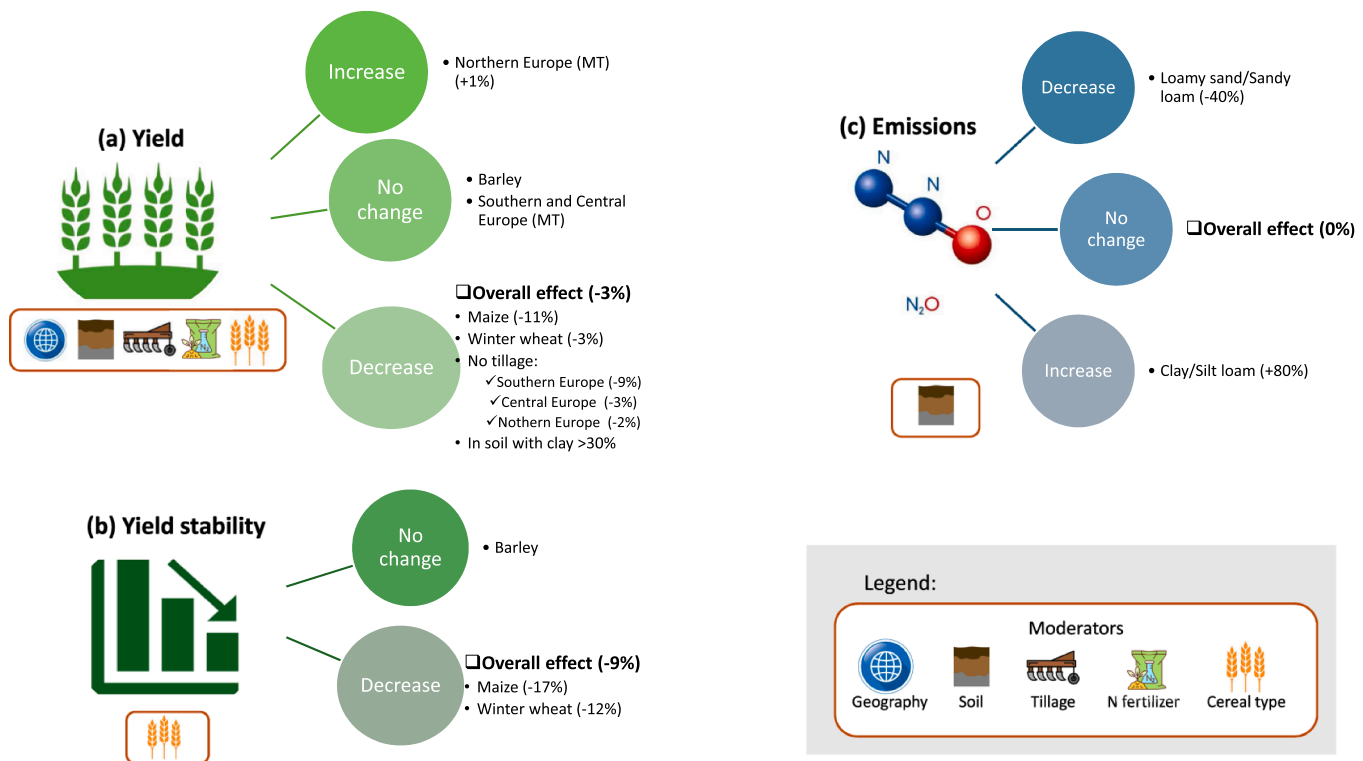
(a) Yield

Increase
• Northern Europe (MT) (+1%)

No change
• Barley
• Southern and Central Europe (MT)

Decrease
❑Overall effect (-3%)
• Maize (-11%)
• Winter wheat (-3%)
• No tillage:
✓Southern Europe (-9%)
✓Central Europe (-3%)
✓Nothern Europe (-2%)
• In soil with clay >30%

(b) Yield stability

No change
• Barley

Decrease
❑Overall effect (-9%)
• Maize (-17%)
• Winter wheat (-12%)

(c) Emissions

N N O

$N_2O$

Decrease
• Loamy sand/Sandy loam (-40%)

No change
❑Overall effect (0%)

Increase
• Clay/Silt loam (+80%)

Legend:
Moderators
Geography Soil Tillage N fertilizer Cereal type